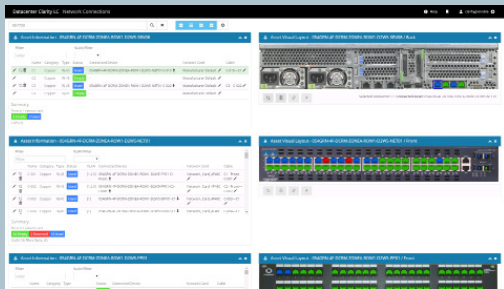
Datacenter Clarity LC   Network Connections

Help   cdmadministr

Asset Information - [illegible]

Asset Visual Layout - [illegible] / Back

Asset Information - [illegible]

Asset Visual Layout - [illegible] / Front

Asset Information - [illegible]

Asset Visual Layout - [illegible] / Front

Filter
Name  Category  Type  Status  Connected Device  Network Card  Cable

Summary
Active  Planned